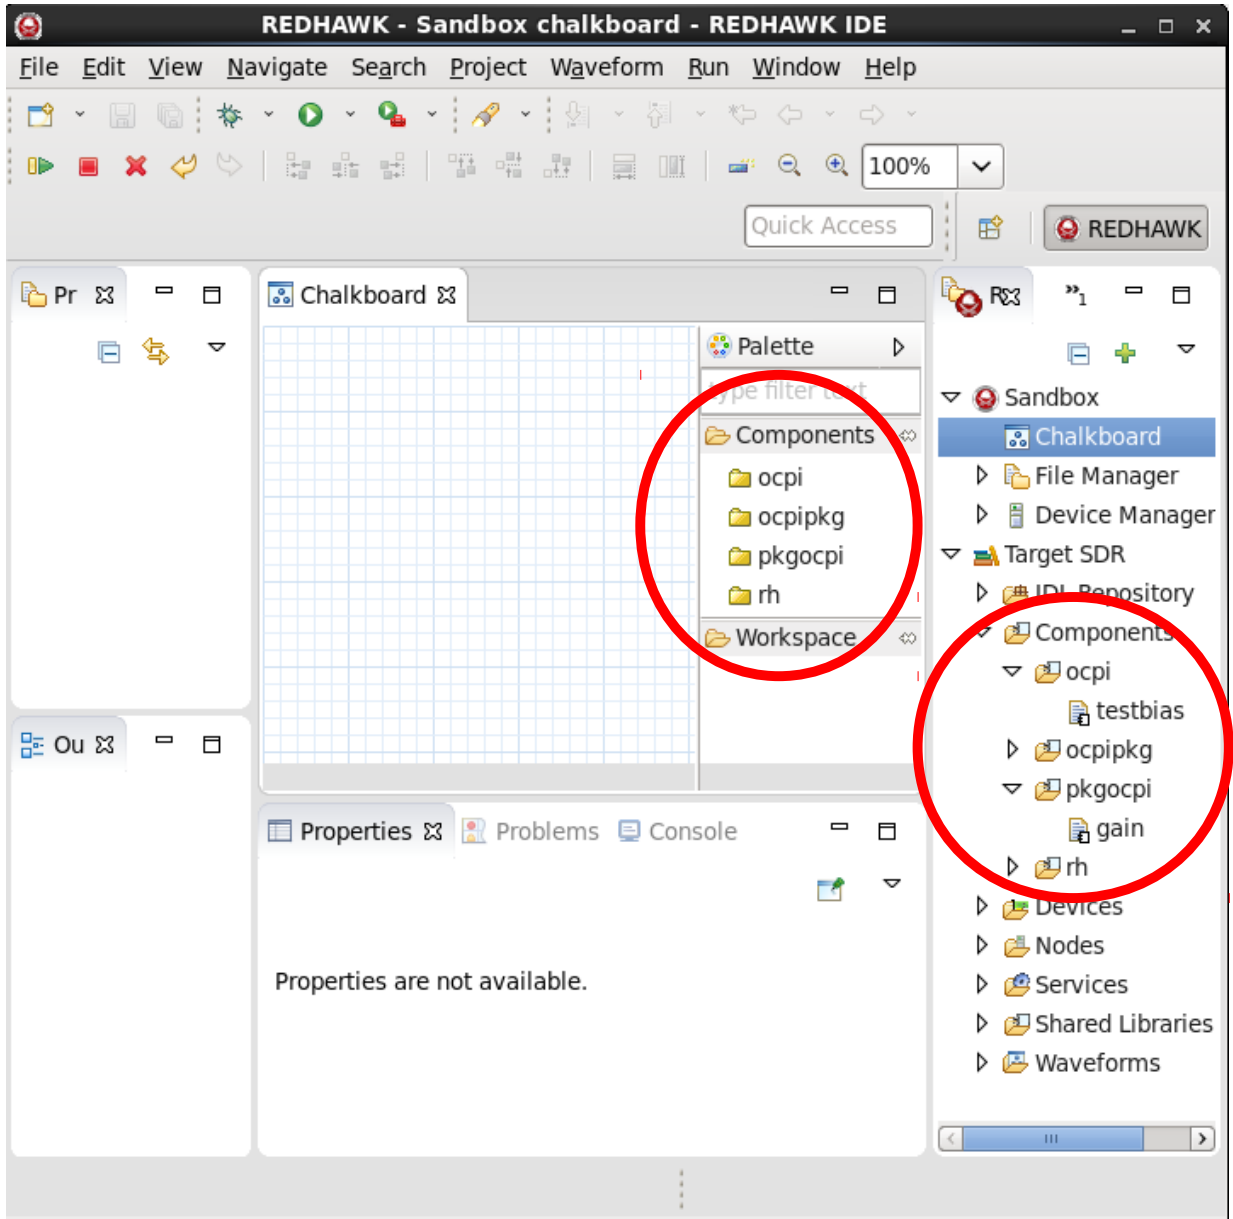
REDHAWK - Sandbox chalkboard - REDHAWK IDE

File Edit View Navigate Search Project Waveform Run Window Help

100%

Quick Access

REDHAWK

Pr

Chalkboard

Palette

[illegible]ype filter te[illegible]t

Components

ocpi

ocpipkg

pkgocpi

rh

Workspace

R

Sandbox

Chalkboard

File Manager

Device Manager

Target SDR

IDL Repository

Components

ocpi

testbias

ocpipkg

pkgocpi

gain

rh

Devices

Nodes

Services

Shared Libraries

Waveforms

Ou

Properties

Problems

Console

Properties are not available.